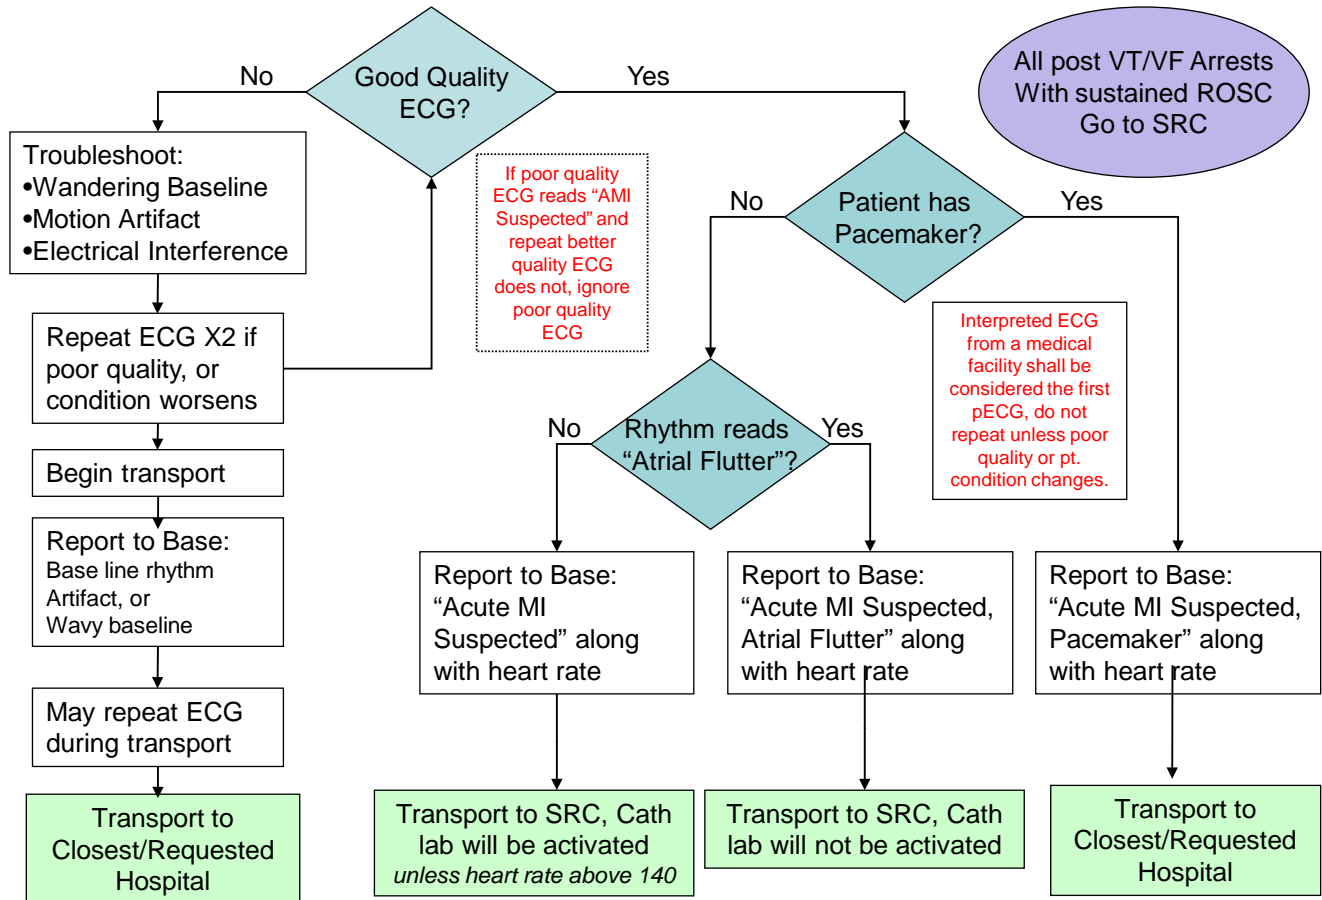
Good Quality ECG?

No

Yes

All post VT/VF Arrests With sustained ROSC Go to SRC

Troubleshoot:
•Wandering Baseline
•Motion Artifact
•Electrical Interference

If poor quality ECG reads "AMI Suspected" and repeat better quality ECG does not, ignore poor quality ECG

Patient has Pacemaker?

No

Yes

Repeat ECG X2 if poor quality, or condition worsens

Interpreted ECG from a medical facility shall be considered the first pECG, do not repeat unless poor quality or pt. condition changes.

Begin transport

Rhythm reads "Atrial Flutter"?

No

Yes

Report to Base:
Base line rhythm
Artifact, or
Wavy baseline

Report to Base: "Acute MI Suspected" along with heart rate

Report to Base: "Acute MI Suspected, Atrial Flutter" along with heart rate

Report to Base: "Acute MI Suspected, Pacemaker" along with heart rate

May repeat ECG during transport

Transport to Closest/Requested Hospital

Transport to SRC, Cath lab will be activated *unless heart rate above 140*

Transport to SRC, Cath lab will not be activated

Transport to Closest/Requested Hospital